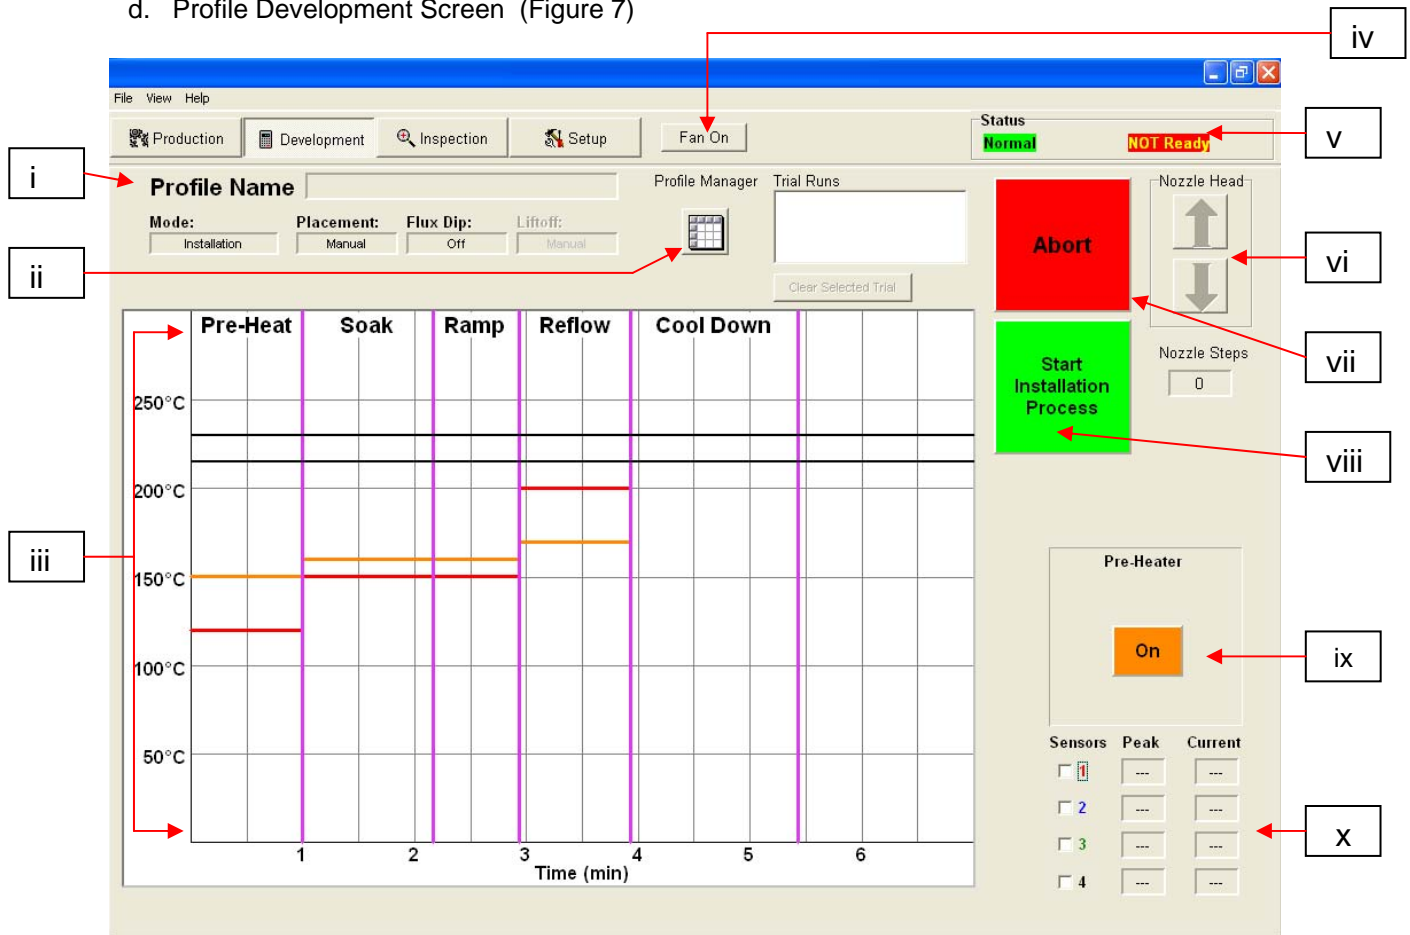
d. Profile Development Screen (Figure 7)

iv

File View Help

Production | Development | Inspection | Setup | Fan On

Status
Normal NOT Ready

v

i

Profile Name

Mode: Installation
Placement: Manual
Flux Dip: Off
Liftoff: Manual

Profile Manager

Trial Runs

Clear Selected Trial

ii

Abort

Nozzle Head

vi

vii

Nozzle Steps
0

Start Installation Process

viii

Pre-Heat | Soak | Ramp | Reflow | Cool Down

250°C
200°C
150°C
100°C
50°C

iii

1 2 3 4 5 6
Time (min)

Pre-Heater

On

ix

Sensors | Peak | Current
1 --- ---
2 --- ---
3 --- ---
4 --- ---

x